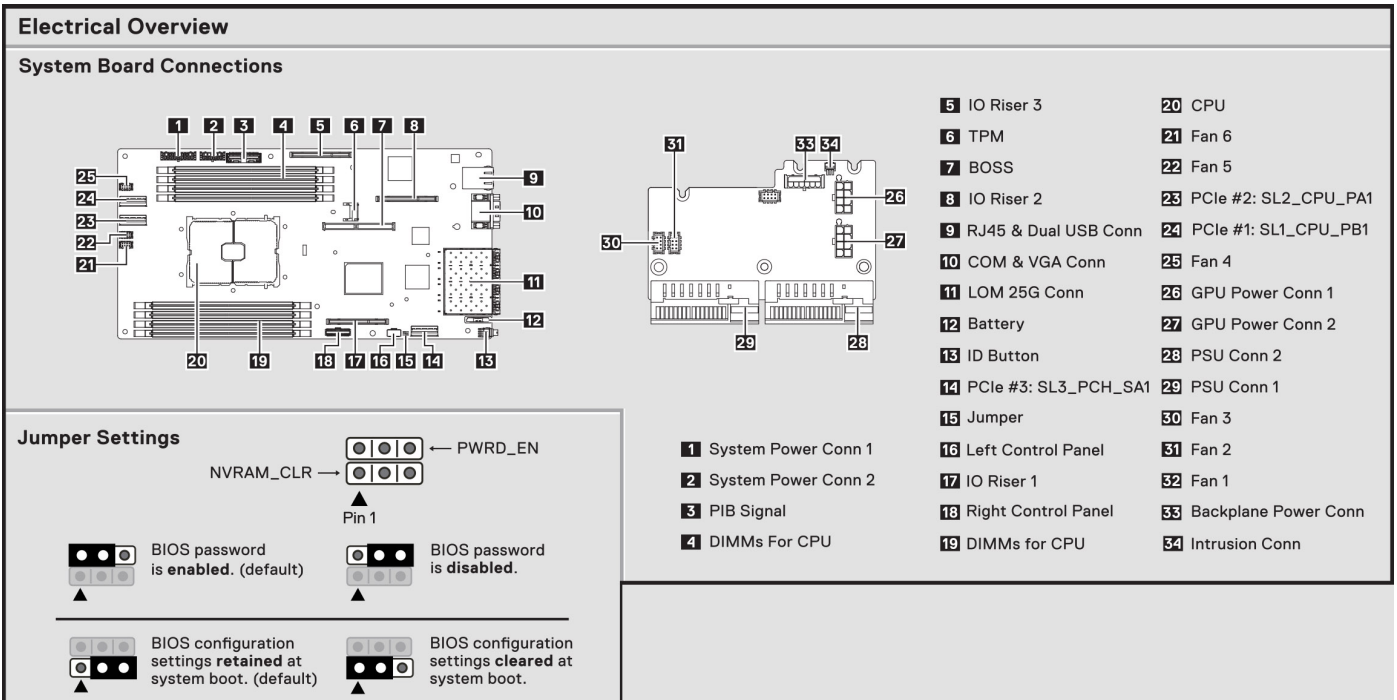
Electrical Overview

System Board Connections

1 2 3 4 5 6 7 8 9 10 11 12 13 14 15 16 17 18 19 20 21 22 23 24 25

31 33 34 26 27 30 29 28

1 System Power Conn 1
2 System Power Conn 2
3 PIB Signal
4 DIMMs For CPU
5 IO Riser 3
6 TPM
7 BOSS
8 IO Riser 2
9 RJ45 & Dual USB Conn
10 COM & VGA Conn
11 LOM 25G Conn
12 Battery
13 ID Button
14 PCIe #3: SL3_PCH_SA1
15 Jumper
16 Left Control Panel
17 IO Riser 1
18 Right Control Panel
19 DIMMs for CPU
20 CPU
21 Fan 6
22 Fan 5
23 PCIe #2: SL2_CPU_PA1
24 PCIe #1: SL1_CPU_PB1
25 Fan 4
26 GPU Power Conn 1
27 GPU Power Conn 2
28 PSU Conn 2
29 PSU Conn 1
30 Fan 3
31 Fan 2
32 Fan 1
33 Backplane Power Conn
34 Intrusion Conn

Jumper Settings

PWRD_EN
NVRAM_CLR
Pin 1

BIOS password is **enabled**. (default)

BIOS password is **disabled**.

BIOS configuration settings **retained** at system boot. (default)

BIOS configuration settings **cleared** at system boot.